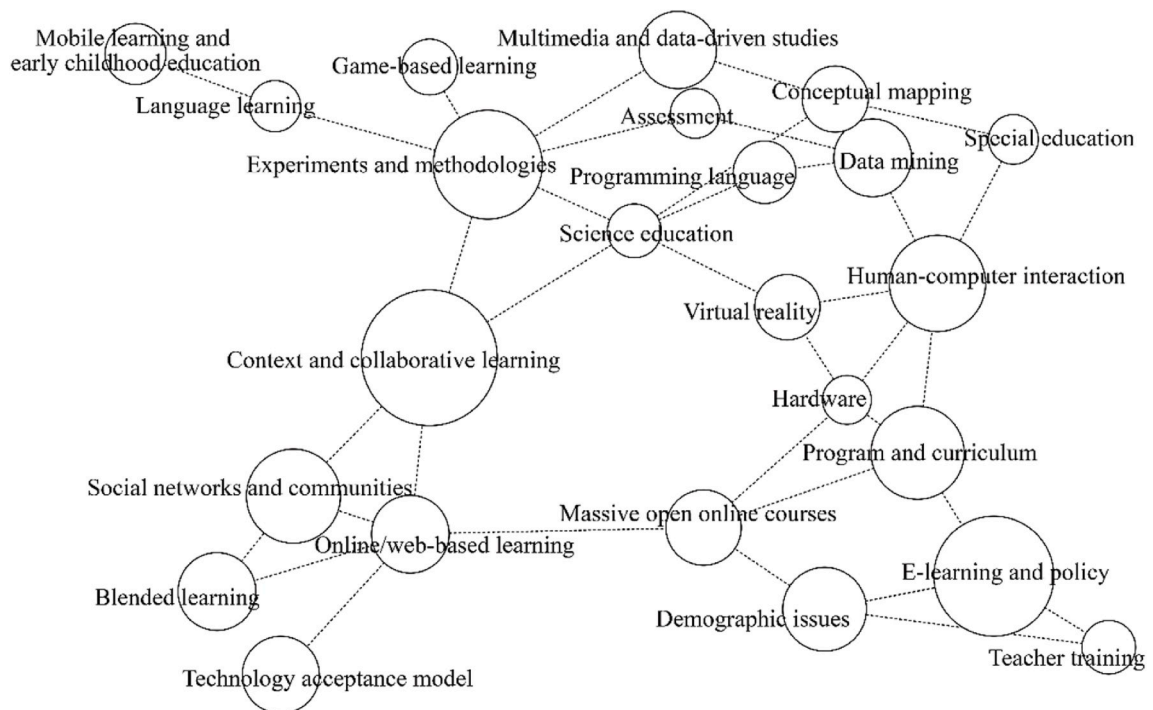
Mobile learning and early childhood education

Language learning

Game-based learning

Multimedia and data-driven studies

Conceptual mapping

Assessment

Special education

Experiments and methodologies

Programming language

Data mining

Science education

Human-computer interaction

Virtual reality

Context and collaborative learning

Hardware

Program and curriculum

Social networks and communities

Massive open online courses

Online/web-based learning

E-learning and policy

Blended learning

Demographic issues

Teacher training

Technology acceptance model